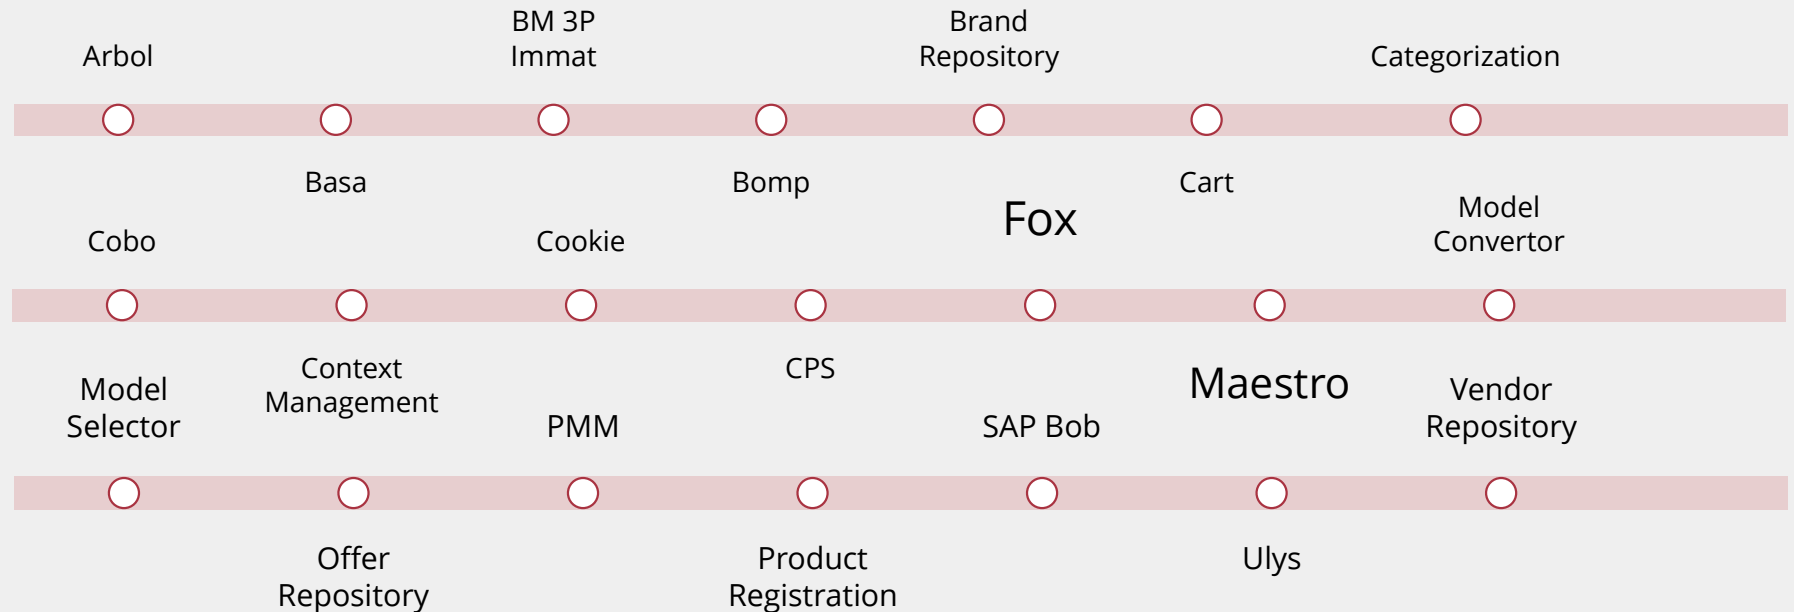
Arbol

Basa

BM 3P Immat

Bomp

Brand Repository

Cart

Categorization

Cobo

Context Management

Cookie

CPS

Fox

Maestro

Model Convertor

Model Selector

Offer Repository

PMM

Product Registration

SAP Bob

Ulys

Vendor Repository